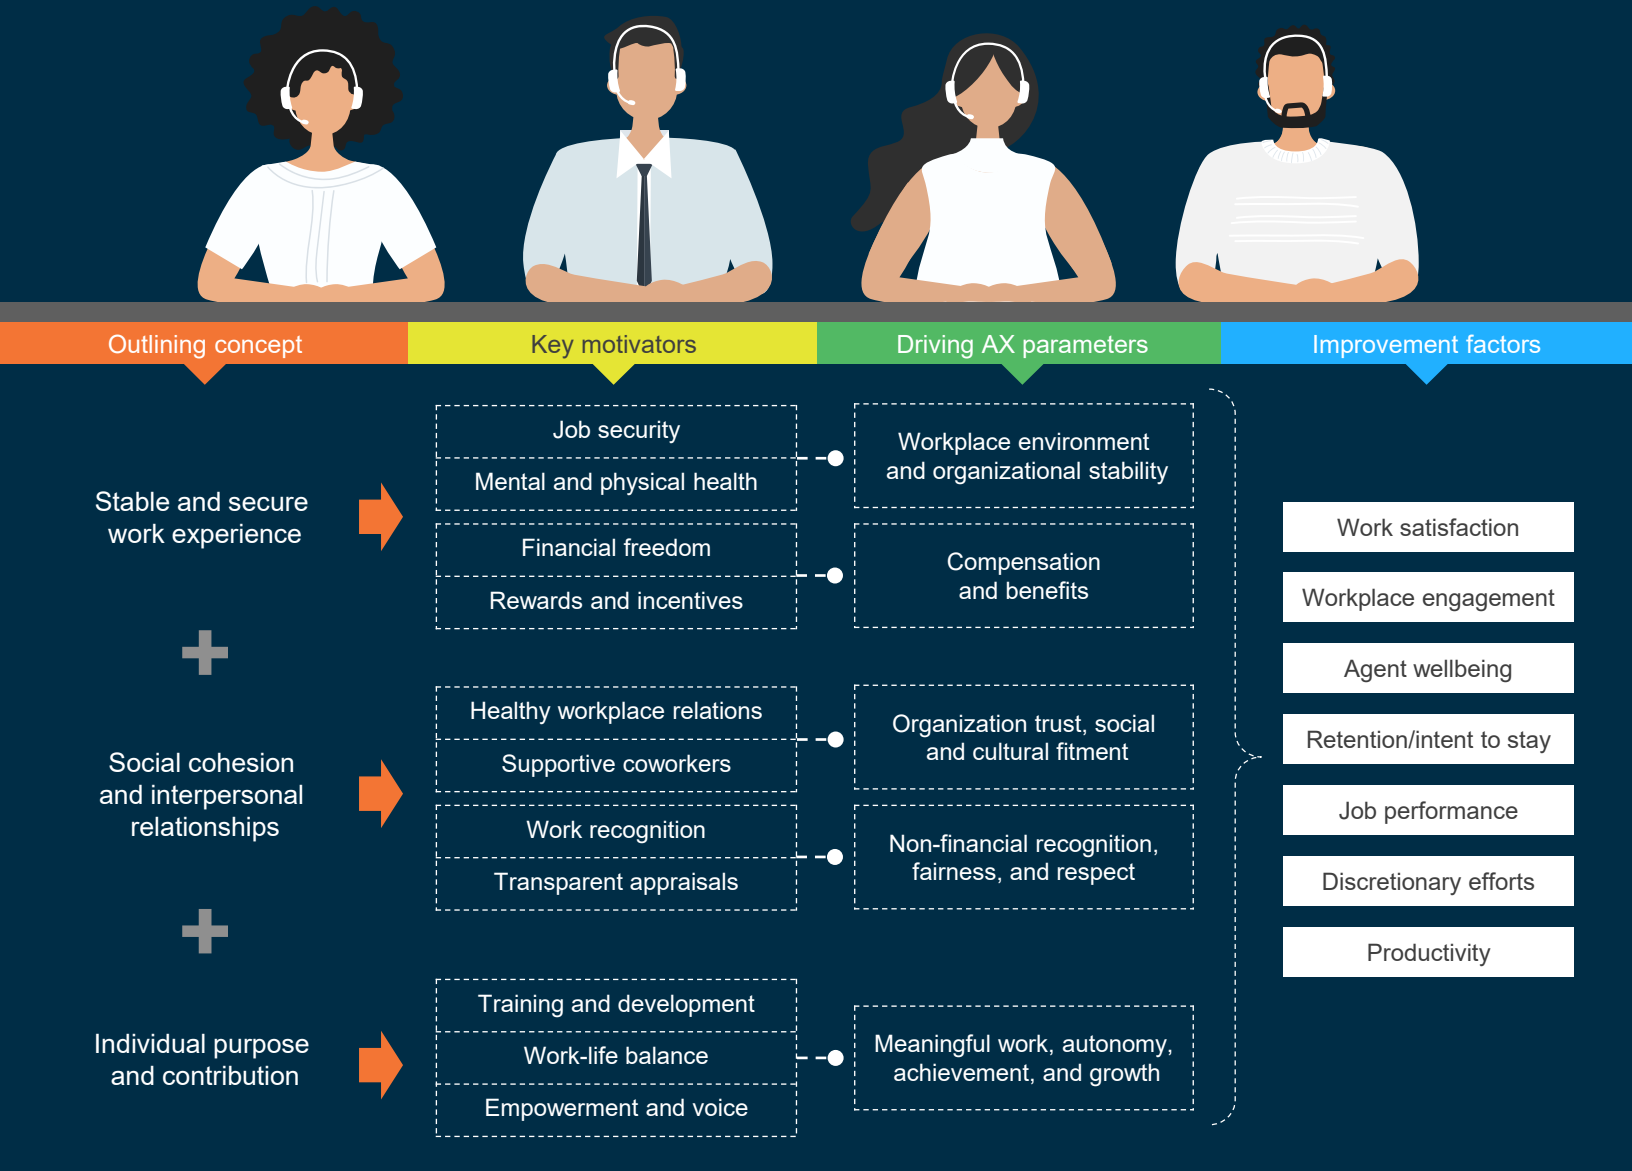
Outlining concept

Key motivators

Driving AX parameters

Improvement factors

Stable and secure work experience

Job security

Mental and physical health

Workplace environment and organizational stability

Financial freedom

Rewards and incentives

Compensation and benefits

Social cohesion and interpersonal relationships

Healthy workplace relations

Supportive coworkers

Organization trust, social and cultural fitment

Work recognition

Transparent appraisals

Non-financial recognition, fairness, and respect

Individual purpose and contribution

Training and development

Work-life balance

Empowerment and voice

Meaningful work, autonomy, achievement, and growth

Work satisfaction

Workplace engagement

Agent wellbeing

Retention/intent to stay

Job performance

Discretionary efforts

Productivity